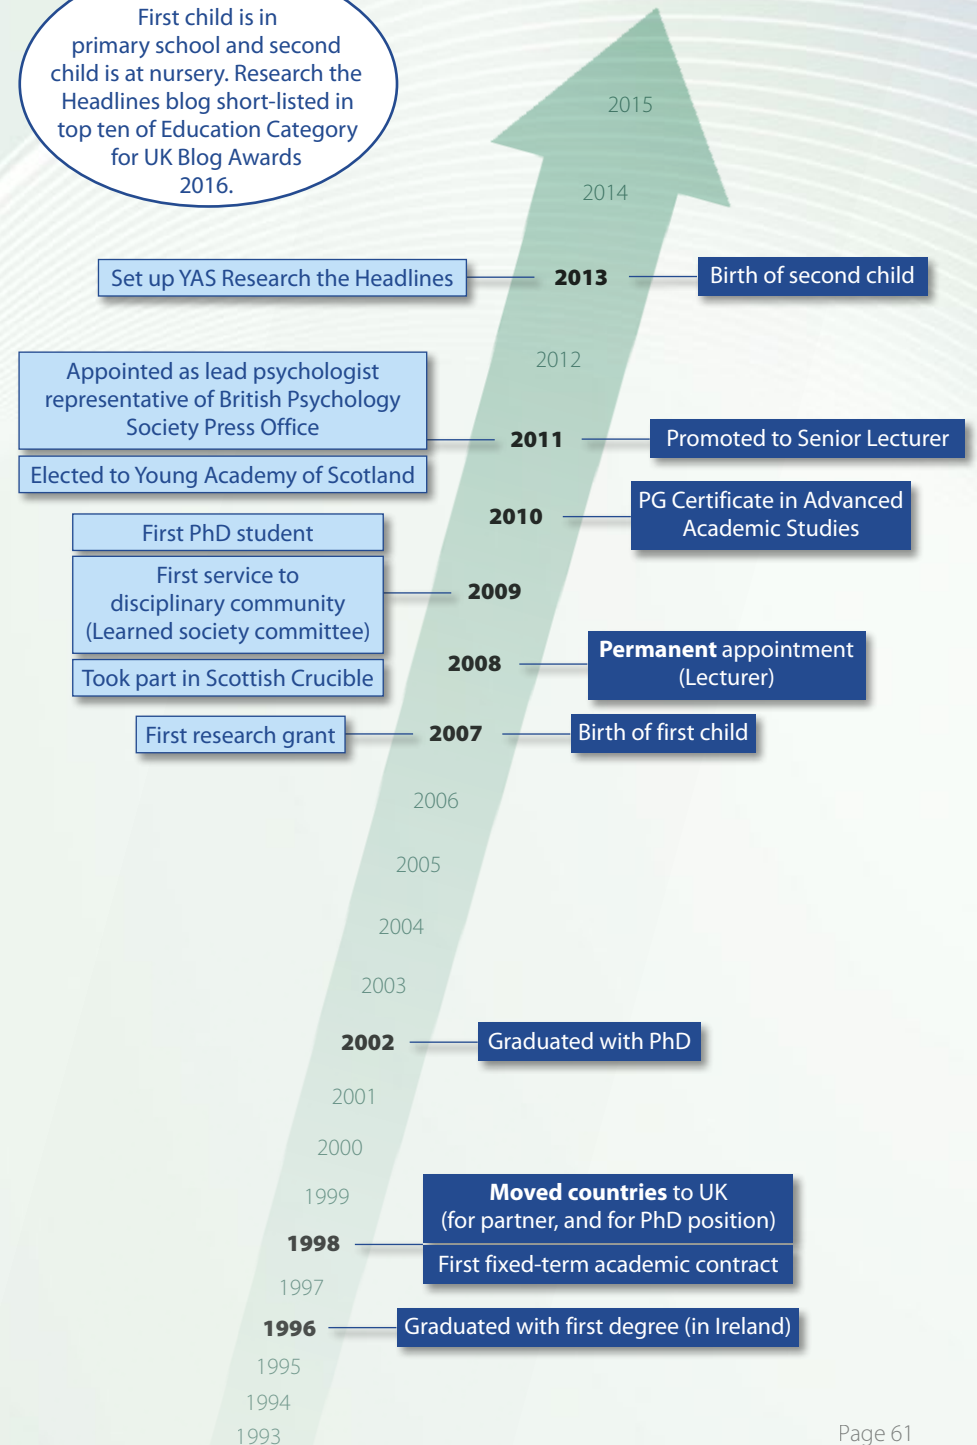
First child is in primary school and second child is at nursery. Research the Headlines blog short-listed in top ten of Education Category for UK Blog Awards 2016.

2015

2014

Set up YAS Research the Headlines

2013

Birth of second child

2012

Appointed as lead psychologist representative of British Psychology Society Press Office

Elected to Young Academy of Scotland

2011

Promoted to Senior Lecturer

2010

PG Certificate in Advanced Academic Studies

First PhD student

First service to disciplinary community (Learned society committee)

Took part in Scottish Crucible

2009

2008

**Permanent** appointment (Lecturer)

First research grant

2007

Birth of first child

2006

2005

2004

2003

2002

Graduated with PhD

2001

2000

1999

**Moved countries** to UK (for partner, and for PhD position)

1998

First fixed-term academic contract

1997

1996

Graduated with first degree (in Ireland)

1995

1994

1993

Page 61